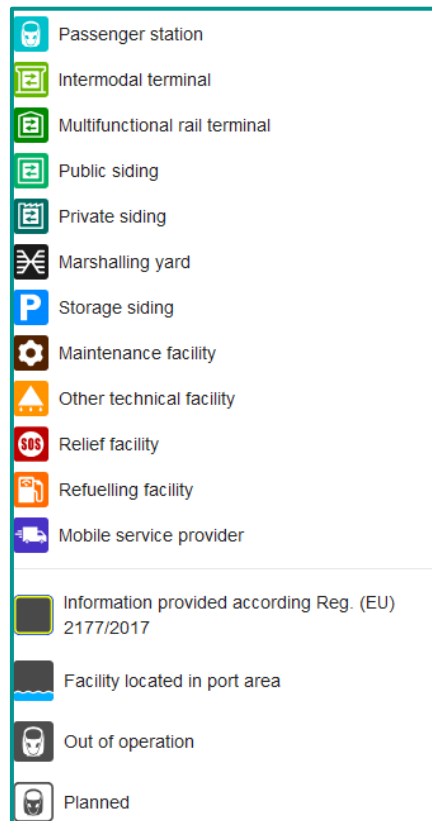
Passenger station

Intermodal terminal

Multifunctional rail terminal

Public siding

Private siding

Marshalling yard

P Storage siding

Maintenance facility

Other technical facility

SOS Relief facility

Refuelling facility

Mobile service provider

Information provided according Reg. (EU) 2177/2017

Facility located in port area

Out of operation

Planned